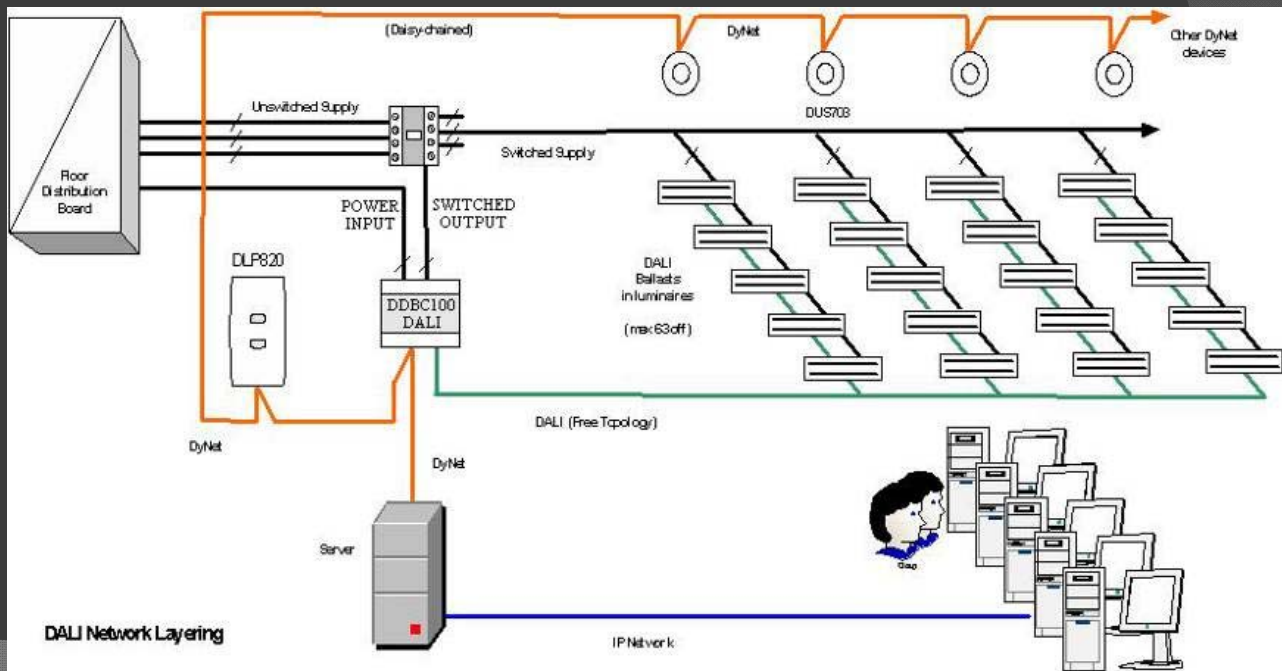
(Daisy-chained)

DyNet

Other DyNet devices

Unswitched Supply

DUS703

Switched Supply

Floor Distribution Board

POWER INPUT

SWITCHED OUTPUT

DLP820

DDBC100 DALI

DALI Ballasts in luminaires

(max 63off)

DALI (Free Topology)

DyNet

DyNet

Server

IP Network

DALI Network Layering